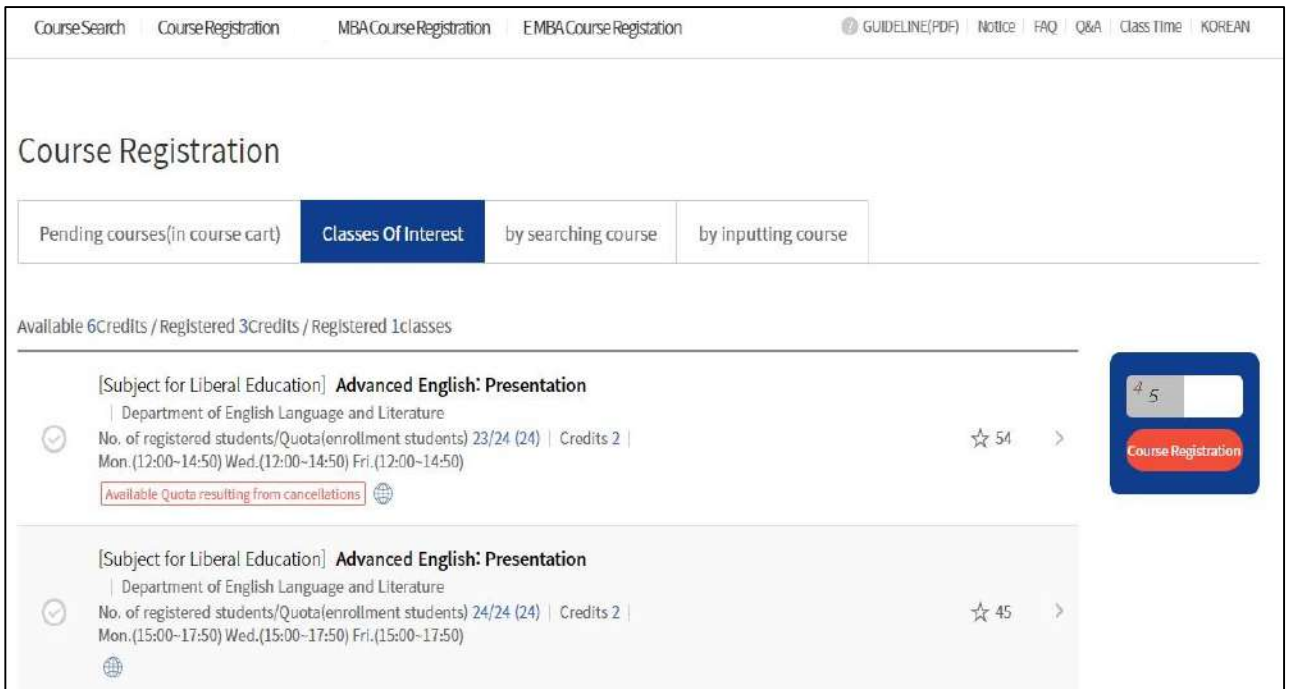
Course Search | Course Registration | MBA Course Registration | EMBA Course Registation

GUIDELINE(PDF) | Notice | FAQ | Q&A | Class Time | KOREAN

Course Registration

Pending courses(in course cart) | Classes Of Interest | by searching course | by inputting course

Available 6Credits / Registered 3Credits / Registered 1classes

[Subject for Liberal Education] Advanced English: Presentation
| Department of English Language and Literature
No. of registered students/Quota(enrollment students) 23/24 (24) | Credits 2 |
Mon.(12:00~14:50) Wed.(12:00~14:50) Fri.(12:00~14:50)
Available Quota resulting from cancellations

☆ 54

45

Course Registration

[Subject for Liberal Education] Advanced English: Presentation
| Department of English Language and Literature
No. of registered students/Quota(enrollment students) 24/24 (24) | Credits 2 |
Mon.(15:00~17:50) Wed.(15:00~17:50) Fri.(15:00~17:50)

☆ 45